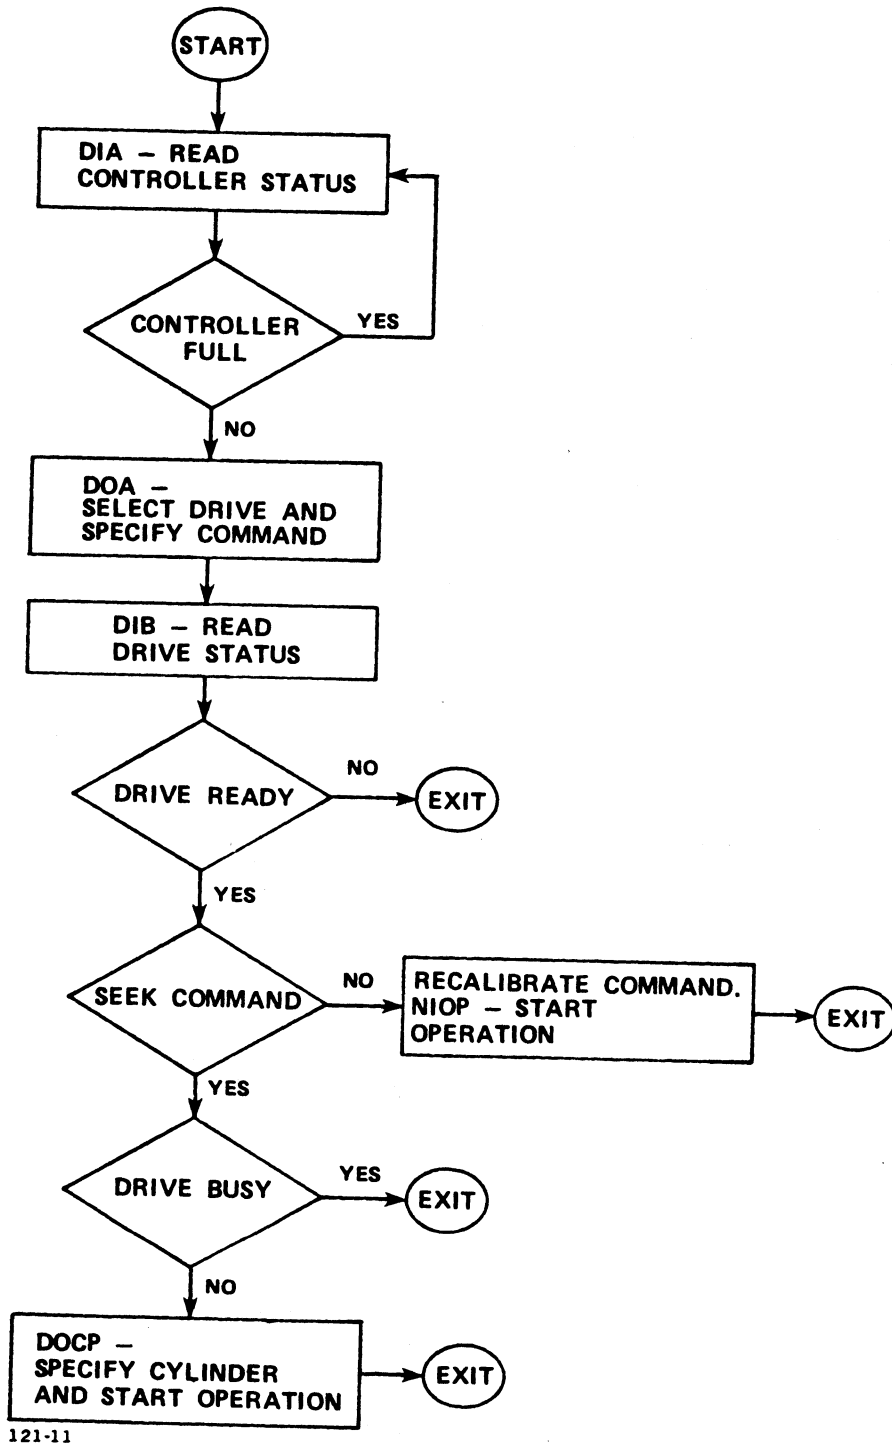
START

DIA – READ CONTROLLER STATUS

CONTROLLER FULL

YES

NO

DOA – SELECT DRIVE AND SPECIFY COMMAND

DIB – READ DRIVE STATUS

DRIVE READY

NO

EXIT

YES

SEEK COMMAND

NO

RECALIBRATE COMMAND. NIOP – START OPERATION

EXIT

YES

DRIVE BUSY

YES

EXIT

NO

DOCP – SPECIFY CYLINDER AND START OPERATION

EXIT

121-11